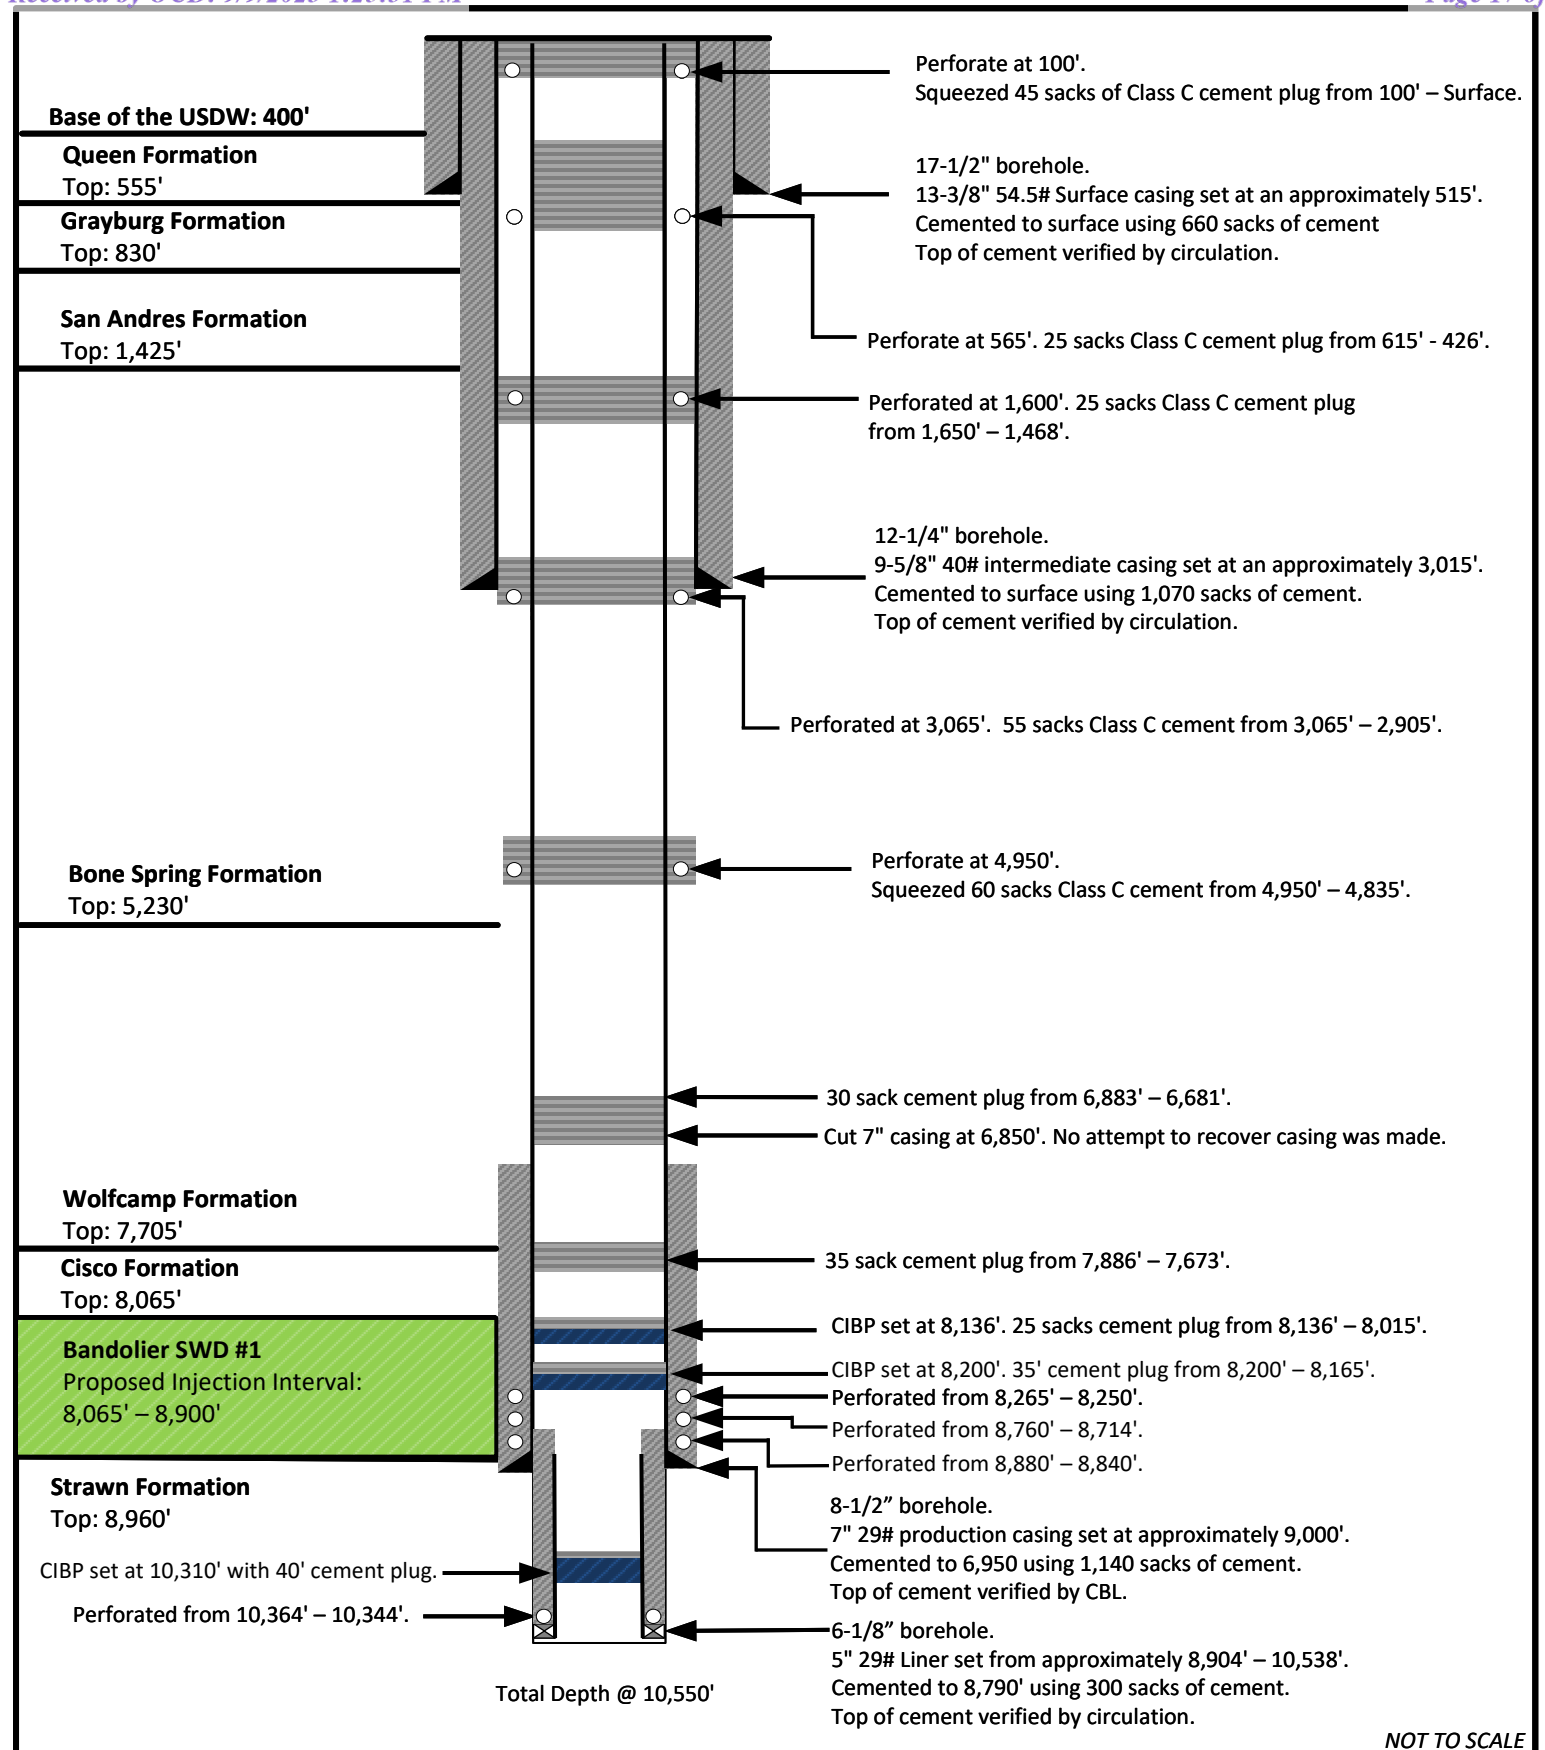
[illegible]

Base of the USDW: 400'

Queen Formation
Top: 555'

Grayburg Formation
Top: 830'

San Andres Formation
Top: 1,425'

Bone Spring Formation
Top: 5,230'

Wolfcamp Formation
Top: 7,705'

Cisco Formation
Top: 8,065'

Bandolier SWD #1
Proposed Injection Interval:
8,065' – 8,900'

Strawn Formation
Top: 8,960'

CIBP set at 10,310' with 40' cement plug.

Perforated from 10,364' – 10,344'.

Total Depth @ 10,550'

Perforate at 100'.
Squeezed 45 sacks of Class C cement plug from 100' – Surface.

17-1/2" borehole.
13-3/8" 54.5# Surface casing set at an approximately 515'.
Cemented to surface using 660 sacks of cement
Top of cement verified by circulation.

Perforate at 565'. 25 sacks Class C cement plug from 615' - 426'.

Perforated at 1,600'. 25 sacks Class C cement plug from 1,650' – 1,468'.

12-1/4" borehole.
9-5/8" 40# intermediate casing set at an approximately 3,015'.
Cemented to surface using 1,070 sacks of cement.
Top of cement verified by circulation.

Perforated at 3,065'. 55 sacks Class C cement from 3,065' – 2,905'.

Perforate at 4,950'.
Squeezed 60 sacks Class C cement from 4,950' – 4,835'.

30 sack cement plug from 6,883' – 6,681'.

Cut 7" casing at 6,850'. No attempt to recover casing was made.

35 sack cement plug from 7,886' – 7,673'.

CIBP set at 8,136'. 25 sacks cement plug from 8,136' – 8,015'.

CIBP set at 8,200'. 35' cement plug from 8,200' – 8,165'.
Perforated from 8,265' – 8,250'.
Perforated from 8,760' – 8,714'.
Perforated from 8,880' – 8,840'.

8-1/2” borehole.
7" 29# production casing set at approximately 9,000'.
Cemented to 6,950 using 1,140 sacks of cement.
Top of cement verified by CBL.

6-1/8” borehole.
5" 29# Liner set from approximately 8,904' – 10,538'.
Cemented to 8,790' using 300 sacks of cement.
Top of cement verified by circulation.

NOT TO SCALE